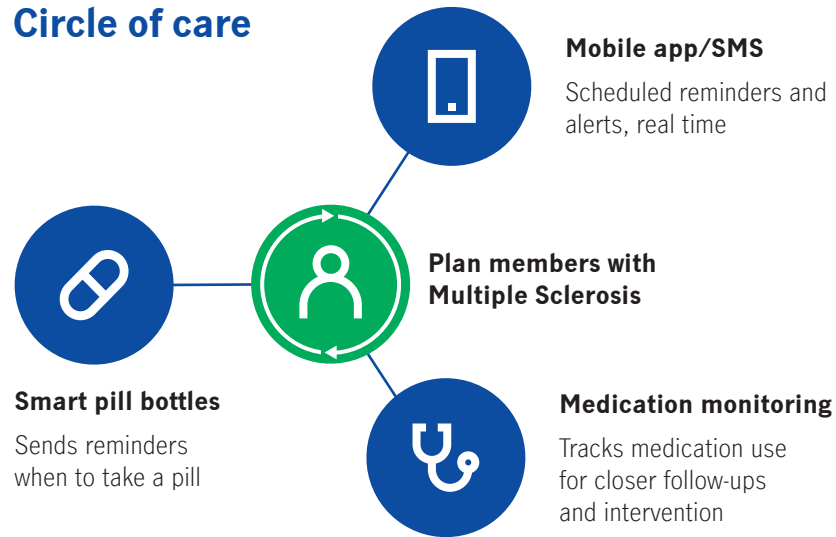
Circle of care

Mobile app/SMS

Scheduled reminders and alerts, real time

Plan members with Multiple Sclerosis

Smart pill bottles

Sends reminders when to take a pill

Medication monitoring

Tracks medication use for closer follow-ups and intervention